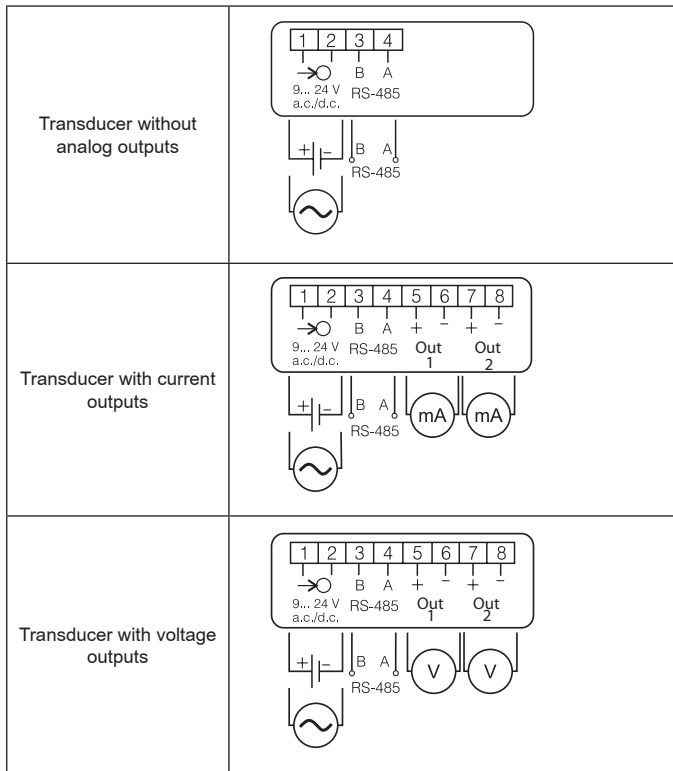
| | |
|---|---|
| Transducer without analog outputs | 1 2 3 4<br>B A<br>9... 24 V a.c./d.c. RS-485<br>+ –<br>B A<br>RS-485 |
| Transducer with current outputs | 1 2 3 4 5 6 7 8<br>B A + – + –<br>9... 24 V a.c./d.c. RS-485 Out 1 Out 2<br>+ –<br>B A<br>RS-485<br>mA mA |
| Transducer with voltage outputs | 1 2 3 4 5 6 7 8<br>B A + – + –<br>9... 24 V a.c./d.c. RS-485 Out 1 Out 2<br>+ –<br>B A<br>RS-485<br>V V |